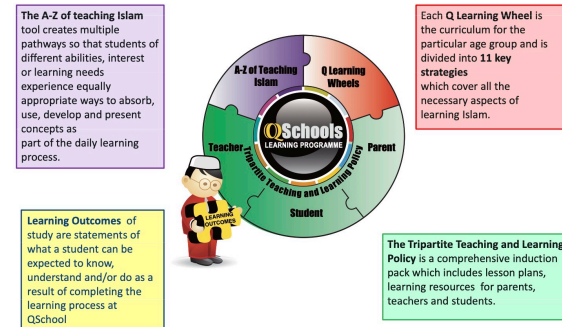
The A-Z of teaching Islam tool creates multiple pathways so that students of different abilities, interest or learning needs experience equally appropriate ways to absorb, use, develop and present concepts as part of the daily learning process.

Each Q Learning Wheel is the curriculum for the particular age group and is divided into 11 key strategies which cover all the necessary aspects of learning Islam.

A-Z of Teaching Islam

Q Learning Wheels

QSchools

LEARNING PROGRAMME

Tripartite Teaching and Learning Policy

Teacher

Parent

Student

LEARNING OUTCOMES

Learning Outcomes of study are statements of what a student can be expected to know, understand and/or do as a result of completing the learning process at QSchool

The Tripartite Teaching and Learning Policy is a comprehensive induction pack which includes lesson plans, learning resources for parents, teachers and students.